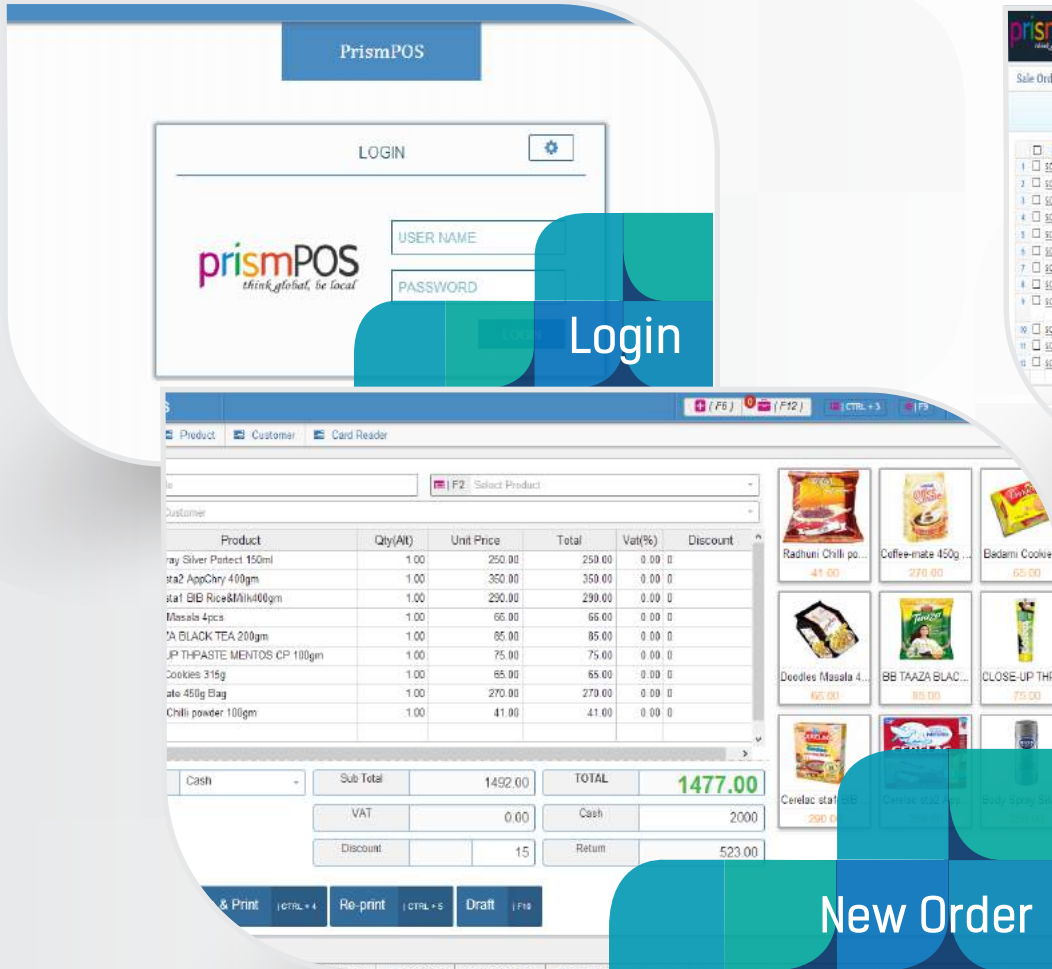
PrismPOS

LOGIN

prismPOS
think global, be local

USER NAME

PASSWORD

LOGIN

Login

Sale Ord

S

(F6) 0 (F12) CTRL + 3 F9

Product Customer Card Reader

F2 Select Product

Customer

| Product | Qty(Alt) | Unit Price | Total | Vat(%) | Discount |
|---|---|---|---|---|---|
| ray Silver Portect 150ml | 1.00 | 250.00 | 250.00 | 0.00 | 0 |
| sta2 AppChry 400gm | 1.00 | 350.00 | 350.00 | 0.00 | 0 |
| sta1 BIB Rice&Milk400gm | 1.00 | 290.00 | 290.00 | 0.00 | 0 |
| Masala 4pcs | 1.00 | 66.00 | 66.00 | 0.00 | 0 |
| ZA BLACK TEA 200gm | 1.00 | 85.00 | 85.00 | 0.00 | 0 |
| UP THPASTE MENTOS CP 100gm | 1.00 | 75.00 | 75.00 | 0.00 | 0 |
| Cookies 315g | 1.00 | 65.00 | 65.00 | 0.00 | 0 |
| ate 450g Bag | 1.00 | 270.00 | 270.00 | 0.00 | 0 |
| Chilli powder 100gm | 1.00 | 41.00 | 41.00 | 0.00 | 0 |

Cash

Sub Total 1492.00
VAT 0.00
Discount 15

TOTAL 1477.00
Cash 2000
Return 523.00

& Print CTRL + 4
Re-print CTRL + 5
Draft F10

Radhuni Chilli po... 41.00
Coffee-mate 450g ... 270.00
Badami Cookie 65.00
Doodles Masala 4... 66.00
BB TAAZA BLAC... 85.00
CLOSE-UP THP 75.00
Cerelac sta1 BIB 290.00
Cerelac sta2 App
Body Spray Sil

New Order